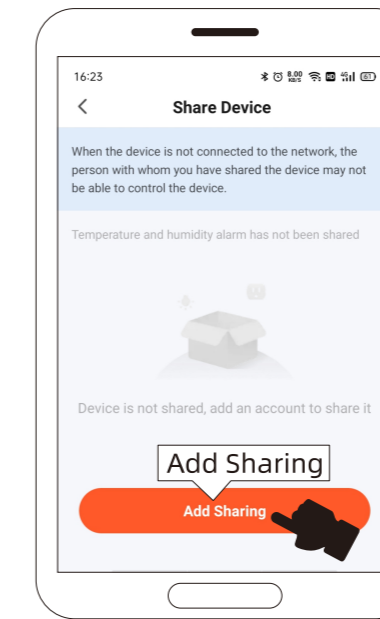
16:23

8.00 KB/S

HD

61

<

Share Device

When the device is not connected to the network, the person with whom you have shared the device may not be able to control the device.

Temperature and humidity alarm has not been shared

Device is not shared, add an account to share it

Add Sharing

Add Sharing